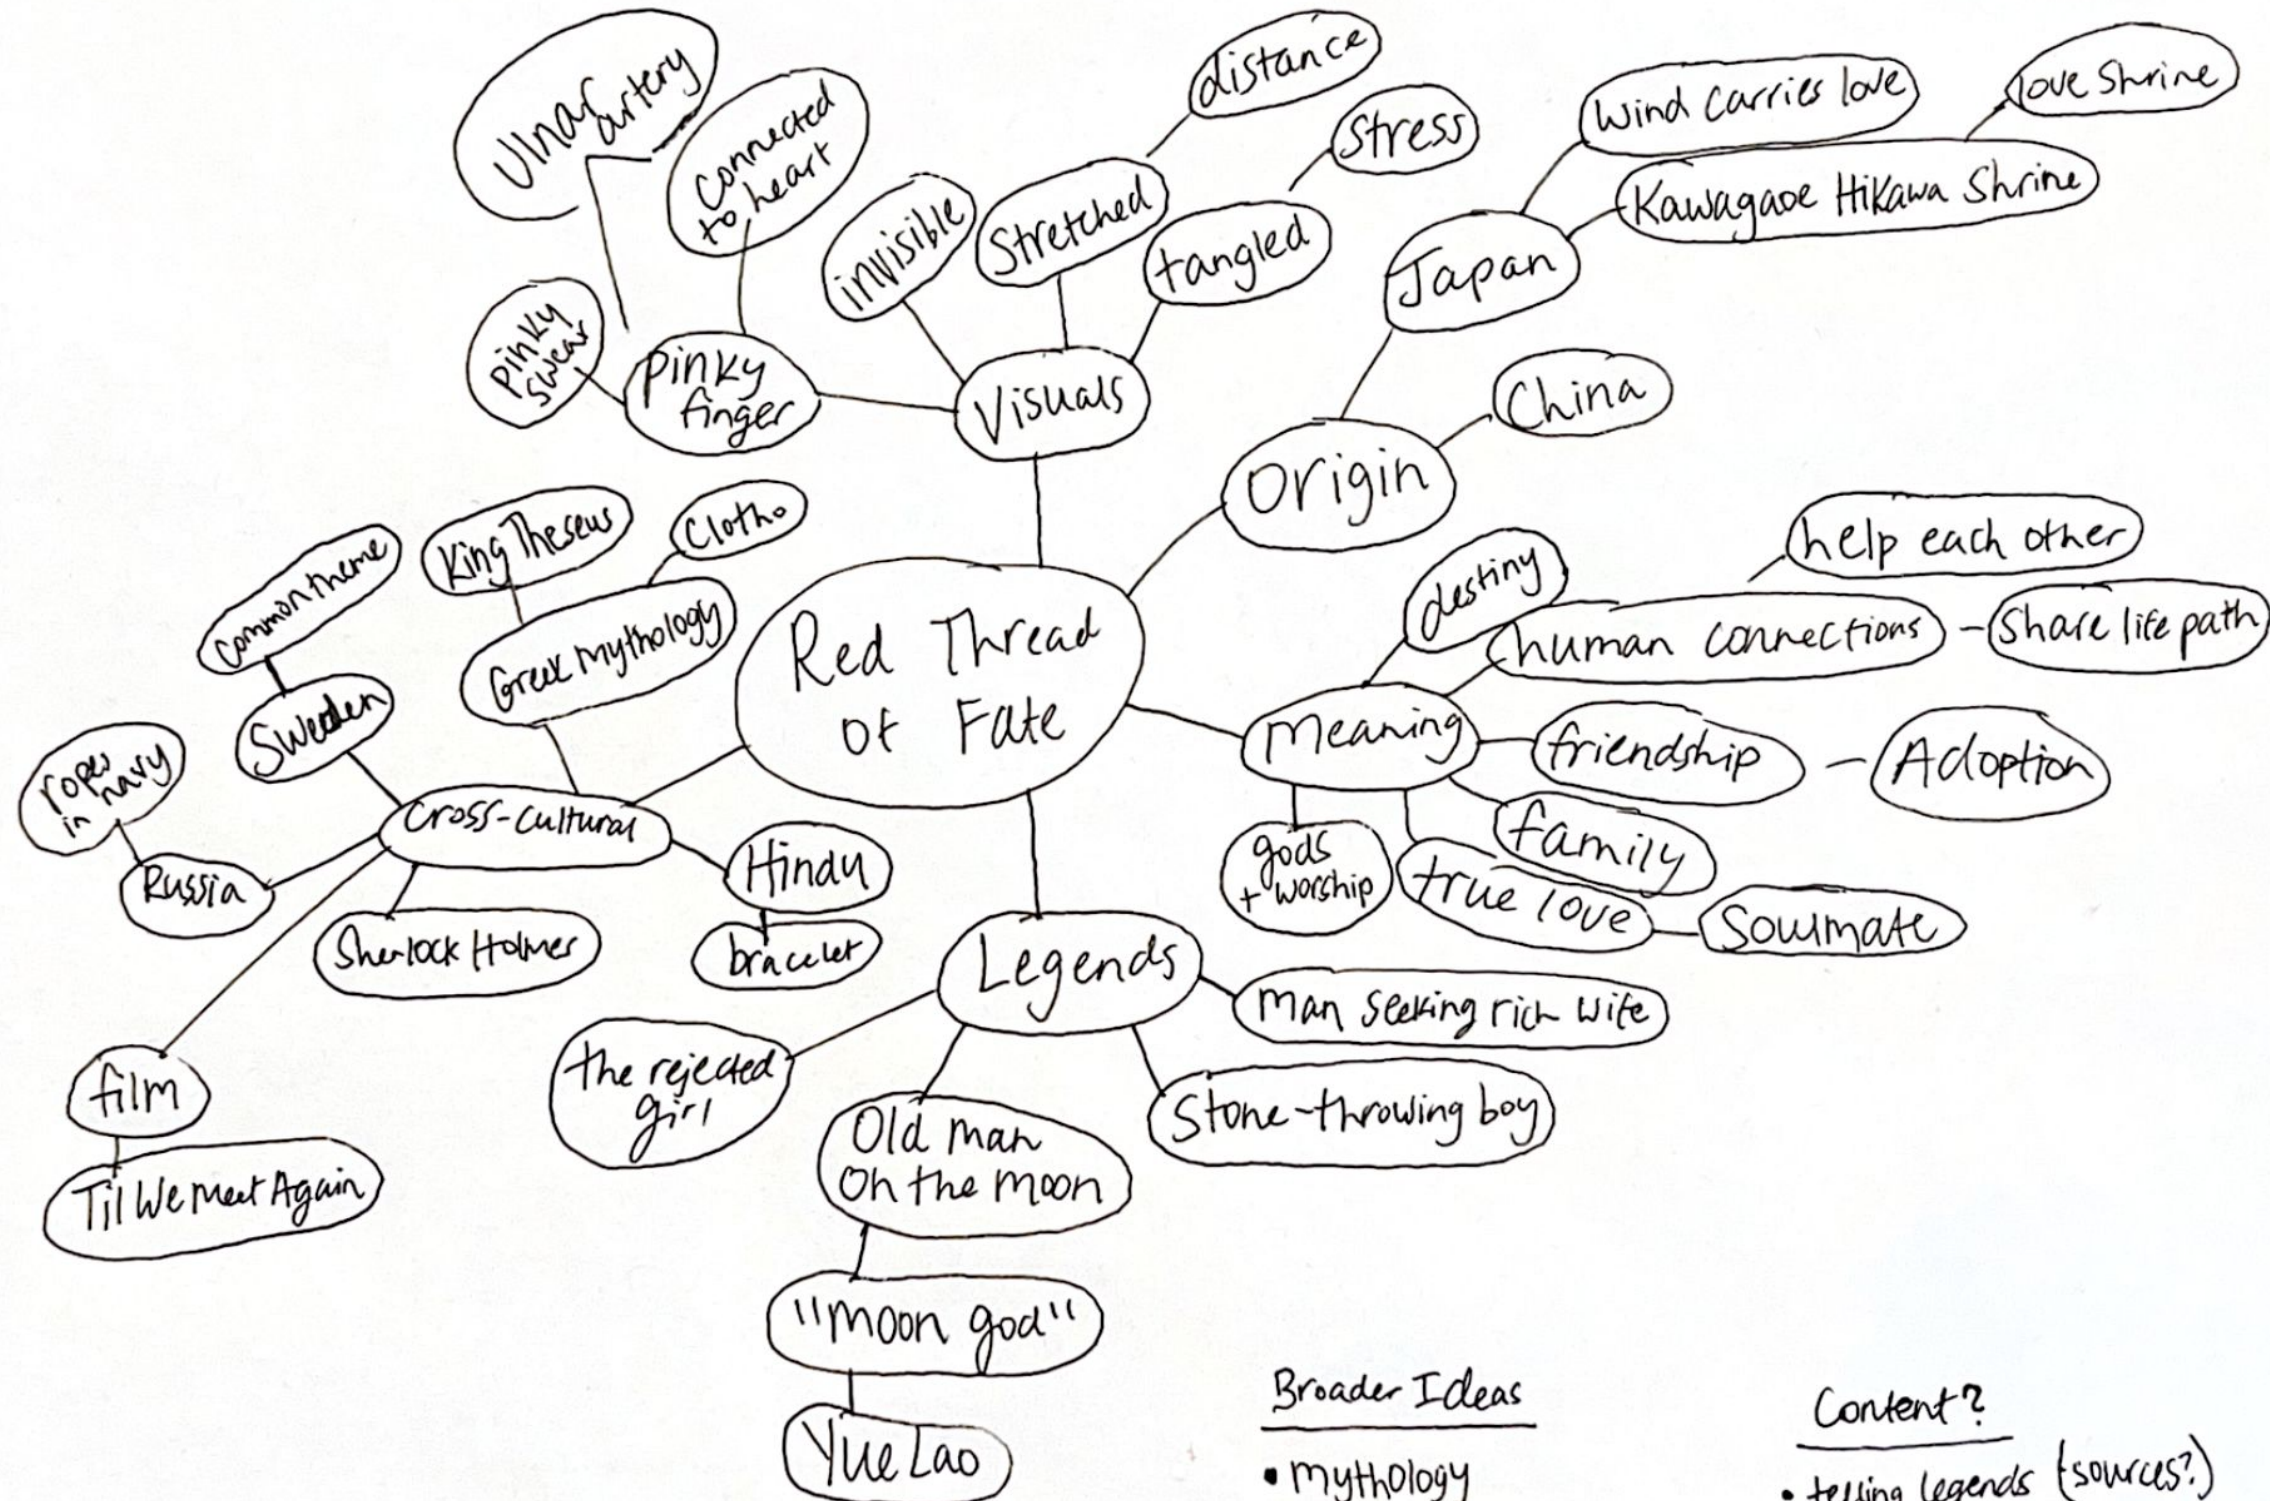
Red Thread of Fate

Visuals
invisible
Stretched
distance
tangled
Stress
Pinky finger
pinky swear
Connected to heart
Ulnar artery

Origin
Japan
Wind carries love
Kawagaoe Hikawa Shrine
love Shrine
China

Meaning
destiny
human connections
help each other
Share life path
friendship
Adoption
family
true love
Soulmate
gods + worship

Legends
man seeking rich wife
Stone-throwing boy
the rejected girl
Old man on the moon
"moon god"
Yue Lao

Cross-cultural
Greek mythology
King Theseus
Clotho
Sweden
Common theme
Russia
ropes in navy
Sherlock Holmes
Hindu
bracelet
film
Til We Meet Again

Broader Ideas
• mythology

Content?
• telling legends (sources?)